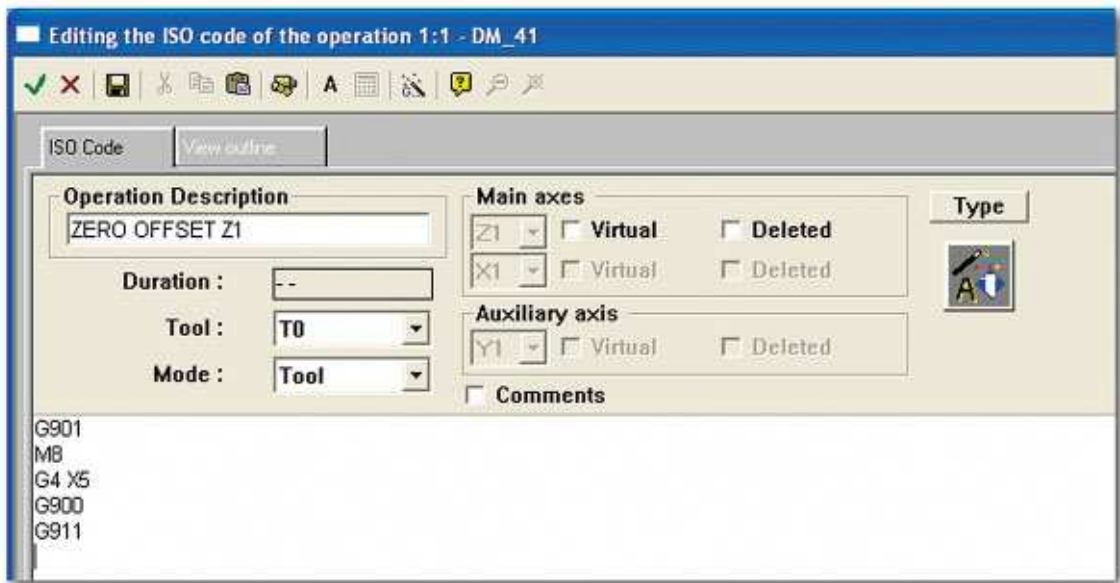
Editing the ISO code of the operation 1:1 - DM_41

ISO Code
View outline

Operation Description
ZERO OFFSET Z1

Duration : --
Tool : T0
Mode : Tool

Main axes
Z1 Virtual Deleted
X1 Virtual Deleted

Auxiliary axis
Y1 Virtual Deleted

Comments

Type

G901
M8
G4 X5
G900
G911